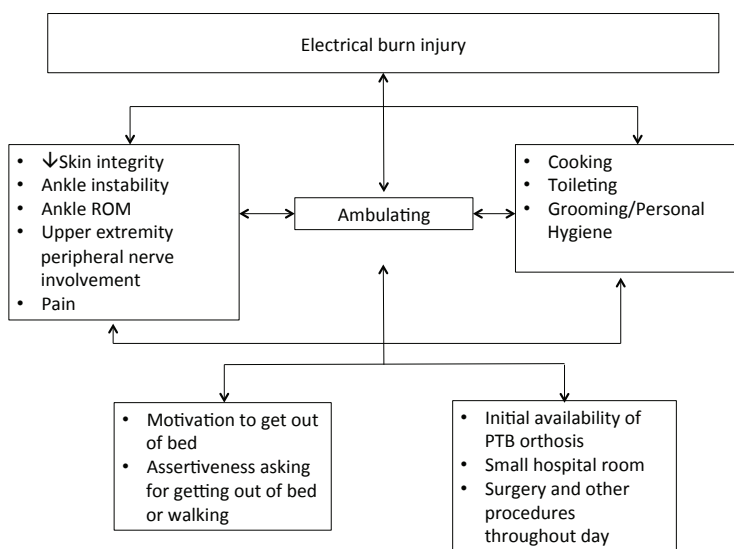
Electrical burn injury

- ↓Skin integrity
- Ankle instability
- Ankle ROM
- Upper extremity peripheral nerve involvement
- Pain

Ambulating

- Cooking
- Toileting
- Grooming/Personal Hygiene

- Motivation to get out of bed
- Assertiveness asking for getting out of bed or walking

- Initial availability of PTB orthosis
- Small hospital room
- Surgery and other procedures throughout day